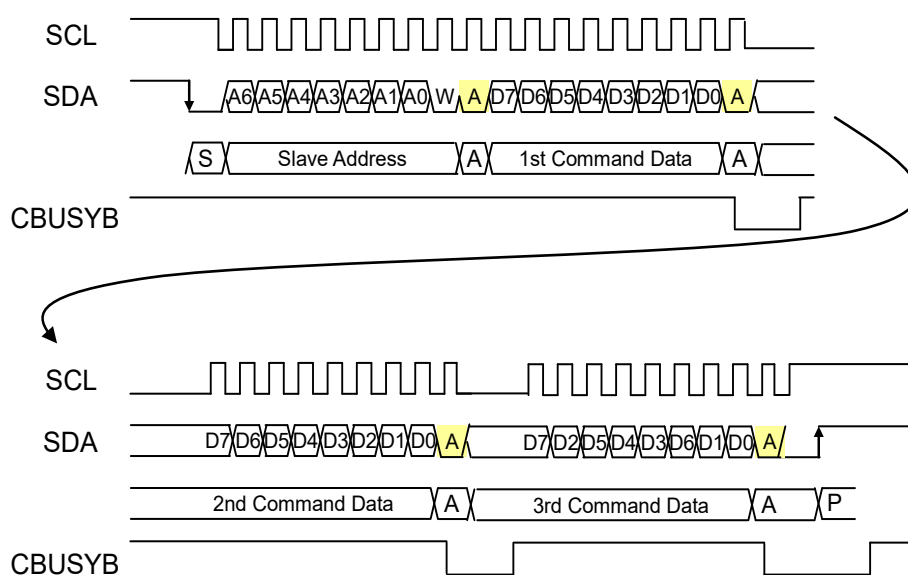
SCL

SDA A6 A5 A4 A3 A2 A1 A0 W A D7 D6 D5 D4 D3 D2 D1 D0 A

S Slave Address A 1st Command Data A

CBUSYB

SCL

SDA D7 D6 D5 D4 D3 D2 D1 D0 A D7 D2 D5 D4 D3 D6 D1 D0 A

2nd Command Data A 3rd Command Data A P

CBUSYB